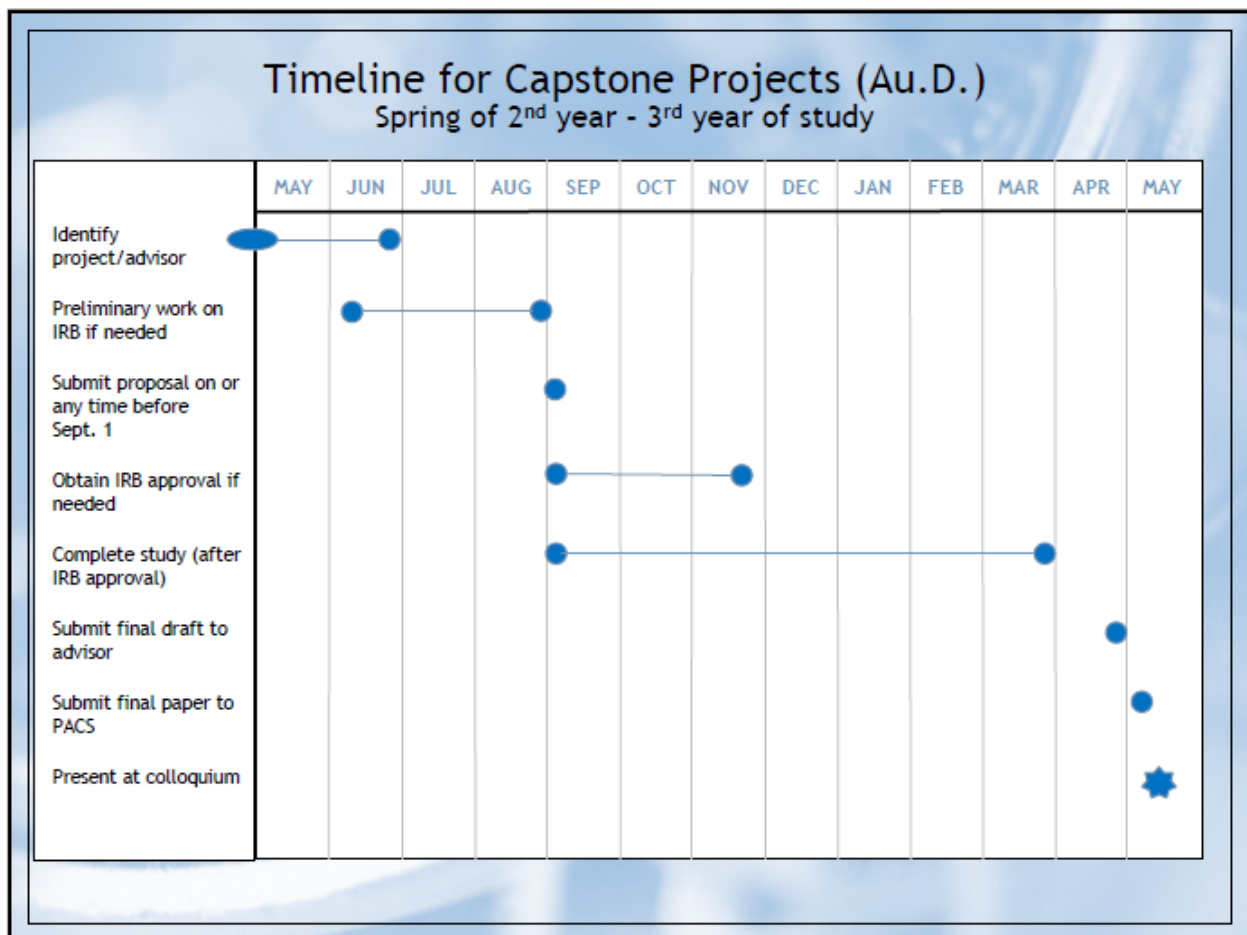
Timeline for Capstone Projects (Au.D.)
Spring of 2$^{nd}$ year - 3$^{rd}$ year of study

| | MAY | JUN | JUL | AUG | SEP | OCT | NOV | DEC | JAN | FEB | MAR | APR | MAY |
|---|---|---|---|---|---|---|---|---|---|---|---|---|---|
| Identify project/advisor | | | | | | | | | | | | | |
| Preliminary work on IRB if needed | | | | | | | | | | | | | |
| Submit proposal on or any time before Sept. 1 | | | | | | | | | | | | | |
| Obtain IRB approval if needed | | | | | | | | | | | | | |
| Complete study (after IRB approval) | | | | | | | | | | | | | |
| Submit final draft to advisor | | | | | | | | | | | | | |
| Submit final paper to PACS | | | | | | | | | | | | | |
| Present at colloquium | | | | | | | | | | | | | |